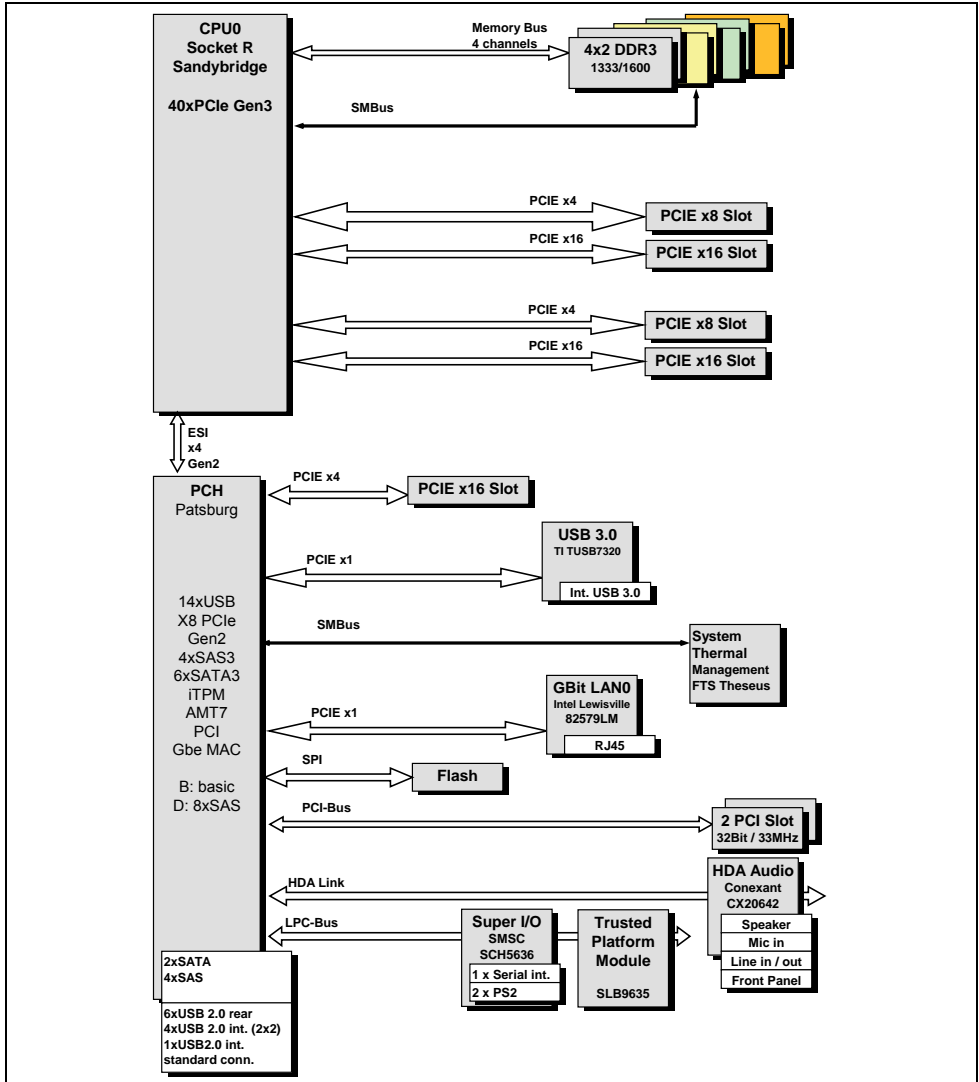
CPU0
Socket R
Sandybridge

40xPCIe Gen3

Memory Bus
4 channels

4x2 DDR3
1333/1600

SMBus

PCIE x4
PCIE x8 Slot

PCIE x16
PCIE x16 Slot

PCIE x4
PCIE x8 Slot

PCIE x16
PCIE x16 Slot

ESI
x4
Gen2

PCH
Patsburg

14xUSB
X8 PCIe
Gen2
4xSAS3
6xSATA3
iTPM
AMT7
PCI
Gbe MAC

B: basic
D: 8xSAS

PCIE x4
PCIE x16 Slot

PCIE x1
USB 3.0
TI TUSB7320
Int. USB 3.0

SMBus
System
Thermal
Management
FTS Theseus

PCIE x1
GBit LAN0
Intel Lewisville
82579LM
RJ45

SPI
Flash

PCI-Bus
2 PCI Slot
32Bit / 33MHz

HDA Link
HDA Audio
Conexant
CX20642
Speaker
Mic in
Line in / out
Front Panel

LPC-Bus
Super I/O
SMSC
SCH5636
1 x Serial int.
2 x PS2

Trusted
Platform
Module
SLB9635

2xSATA
4xSAS

6xUSB 2.0 rear
4xUSB 2.0 int. (2x2)
1xUSB2.0 int.
standard conn.